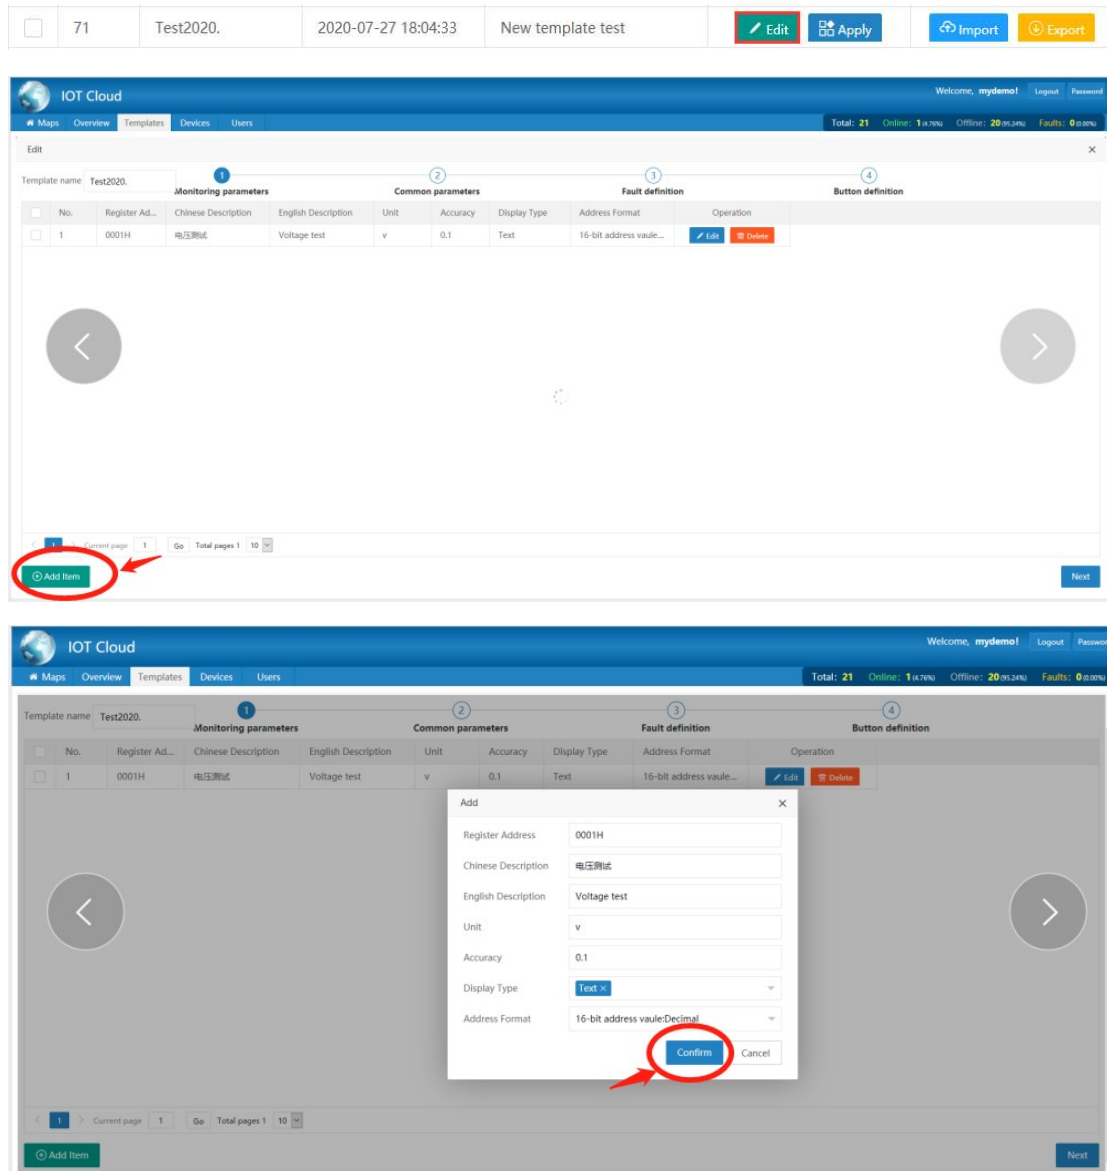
| | 71 | Test2020. | 2020-07-27 18:04:33 | New template test | Edit | Apply | Import | Export |
|---|---|---|---|---|---|---|---|---|

IOT Cloud

Welcome, mydemo! Logout Password

Maps Overview Templates Devices Users

Total: 21 Online: 1(4.76%) Offline: 20(95.24%) Faults: 0(0.00%)

Edit

Template name Test2020.

1 Monitoring parameters 2 Common parameters 3 Fault definition 4 Button definition

| | No. | Register Ad... | Chinese Description | English Description | Unit | Accuracy | Display Type | Address Format | Operation |
|---|---|---|---|---|---|---|---|---|---|
| | 1 | 0001H | 电压测试 | Voltage test | v | 0.1 | Text | 16-bit address vaule... | Edit Delete |

1 Current page 1 Go Total pages 1 10

Add Item

Next

IOT Cloud

Welcome, mydemo! Logout Passwor

Maps Overview Templates Devices Users

Total: 21 Online: 1(4.76%) Offline: 20(95.24%) Faults: 0(0.00%)

Template name Test2020.

1 Monitoring parameters 2 Common parameters 3 Fault definition 4 Button definition

| | No. | Register Ad... | Chinese Description | English Description | Unit | Accuracy | Display Type | Address Format | Operation |
|---|---|---|---|---|---|---|---|---|---|
| | 1 | 0001H | 电压测试 | Voltage test | v | 0.1 | Text | 16-bit address vaule... | Edit Delete |

Add

Register Address 0001H

Chinese Description 电压测试

English Description Voltage test

Unit v

Accuracy 0.1

Display Type Text ×

Address Format 16-bit address vaule:Decimal

Confirm Cancel

1 Current page 1 Go Total pages 1 10

Add Item

Next